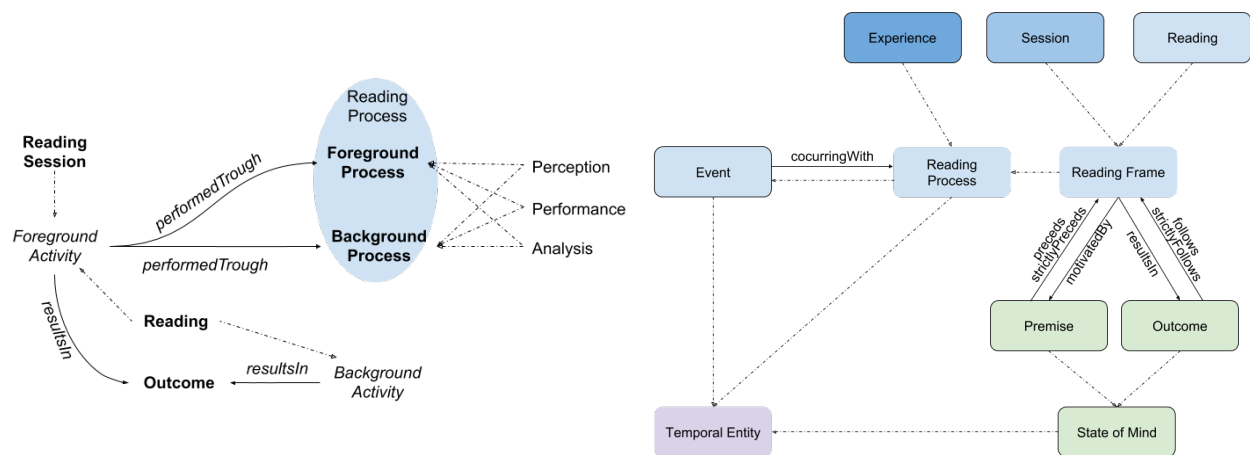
Reading Session

Foreground Activity

performedTrough

performedTrough

Reading Process

Foreground Process

Background Process

Perception

Performance

Analysis

resultsIn

Reading

Outcome

resultsIn

Background Activity

Experience

Session

Reading

Event

cocurringWith

Reading Process

Reading Frame

preceds

strictlyPreceds

motivatedBy

resultsIn

follows

strictlyFollows

Premise

Outcome

Temporal Entity

State of Mind